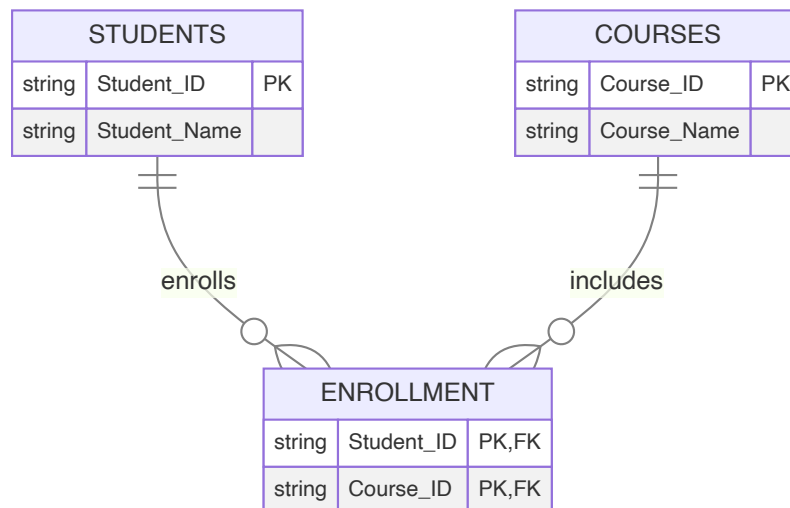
STUDENTS

| string | Student_ID | PK |
|---|---|---|
| string | Student_Name | |

COURSES

| string | Course_ID | PK |
|---|---|---|
| string | Course_Name | |

enrolls

includes

ENROLLMENT

| string | Student_ID | PK,FK |
|---|---|---|
| string | Course_ID | PK,FK |